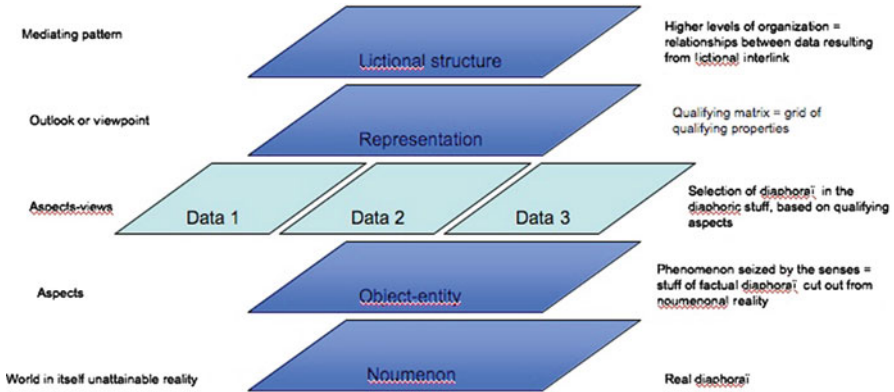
Mediating pattern

Lictional structure

Higher levels of organization = relationships between data resulting from lictional interlink

Outlook or viewpoint

Representation

Qualifying matrix = grid of qualifying properties

Aspects-views

Data 1

Data 2

Data 3

Selection of diaphoraï in the diaphoric stuff, based on qualifying aspects

Aspects

Object-entity

Phenomenon seized by the senses = stuff of factual diaphoraï cut out from noumenonal reality

World in itself unattainable reality

Noumenon

Real diaphoraï